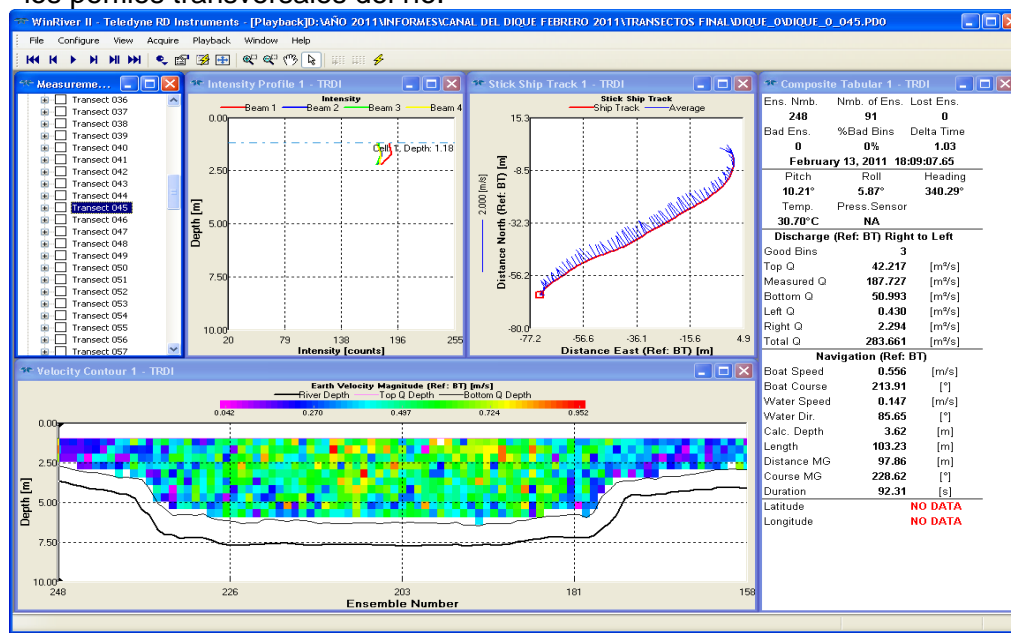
WinRiver II - Teledyne RD Instruments - [Playback]D:\AÑO 2011\INFORMES\CANAL DEL DIQUE FEBRERO 2011\TRANSECTOS FINAL\DIQUE_0\DIQUE_0_045.PD0

File Configure View Acquire Playback Window Help

Measureme...

Transect 036
Transect 037
Transect 038
Transect 039
Transect 040
Transect 041
Transect 042
Transect 043
Transect 044
Transect 045
Transect 046
Transect 047
Transect 048
Transect 049
Transect 050
Transect 051
Transect 052
Transect 053
Transect 054
Transect 055
Transect 056
Transect 057

Intensity Profile 1 - TRDI

Intensity
Beam 1 Beam 2 Beam 3 Beam 4

Cell 1, Depth: 1.18

Depth [m]
0.00
2.50
5.00
7.50
10.00
20 79 138 196 255
Intensity [counts]

Stick Ship Track 1 - TRDI

Stick Ship Track
Ship Track Average

2.000 [m/s]
Distance North (Ref: BT) [m]
15.3
-8.5
-32.3
-56.2
-80.0
-77.2 -56.6 -36.1 -15.6 4.9
Distance East (Ref: BT) [m]

Composite Tabular 1 - TRDI

| Ens. Nmb. | Nmb. of Ens. | Lost Ens. |
|---|---|---|
| 248 | 91 | 0 |
| Bad Ens. | %Bad Bins | Delta Time |
| 0 | 0% | 1.03 |

February 13, 2011 18:09:07.65

| Pitch | Roll | Heading |
|---|---|---|
| 10.21° | 5.87° | 340.29° |
| Temp. | Press.Sensor | |
| 30.70°C | NA | |

Discharge (Ref: BT) Right to Left

| | | |
|---|---|---|
| Good Bins | 3 | |
| Top Q | 42.217 | [m³/s] |
| Measured Q | 187.727 | [m³/s] |
| Bottom Q | 50.993 | [m³/s] |
| Left Q | 0.430 | [m³/s] |
| Right Q | 2.294 | [m³/s] |
| Total Q | 283.661 | [m³/s] |

Navigation (Ref: BT)

| | | |
|---|---|---|
| Boat Speed | 0.556 | [m/s] |
| Boat Course | 213.91 | [°] |
| Water Speed | 0.147 | [m/s] |
| Water Dir. | 85.65 | [°] |
| Calc. Depth | 3.62 | [m] |
| Length | 103.23 | [m] |
| Distance MG | 97.86 | [m] |
| Course MG | 228.62 | [°] |
| Duration | 92.31 | [s] |
| Latitude | NO DATA | |
| Longitude | NO DATA | |

Velocity Contour 1 - TRDI

Earth Velocity Magnitude (Ref: BT) [m/s]
River Depth Top Q Depth Bottom Q Depth
0.042 0.270 0.497 0.724 0.952

Depth [m]
0.00
2.50
5.00
7.50
10.00
248 226 203 181 158
Ensemble Number